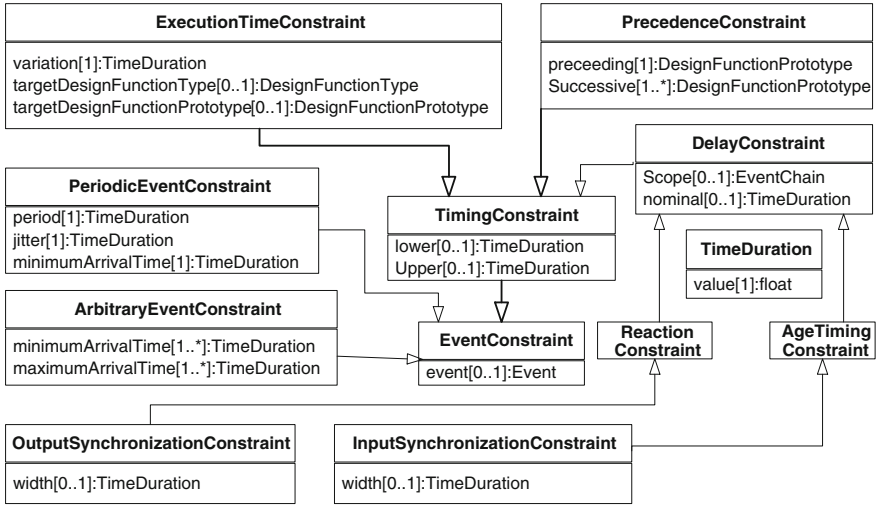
ExecutionTimeConstraint

variation[1]:TimeDuration
targetDesignFunctionType[0..1]:DesignFunctionType
targetDesignFunctionPrototype[0..1]:DesignFunctionPrototype

PrecedenceConstraint

preceeding[1]:DesignFunctionPrototype
Successive[1..*]:DesignFunctionPrototype

DelayConstraint

Scope[0..1]:EventChain
nominal[0..1]:TimeDuration

PeriodicEventConstraint

period[1]:TimeDuration
jitter[1]:TimeDuration
minimumArrivalTime[1]:TimeDuration

TimingConstraint

lower[0..1]:TimeDuration
Upper[0..1]:TimeDuration

TimeDuration

value[1]:float

ArbitraryEventConstraint

minimumArrivalTime[1..*]:TimeDuration
maximumArrivalTime[1..*]:TimeDuration

EventConstraint

event[0..1]:Event

Reaction Constraint

AgeTiming Constraint

OutputSynchronizationConstraint

width[0..1]:TimeDuration

InputSynchronizationConstraint

width[0..1]:TimeDuration